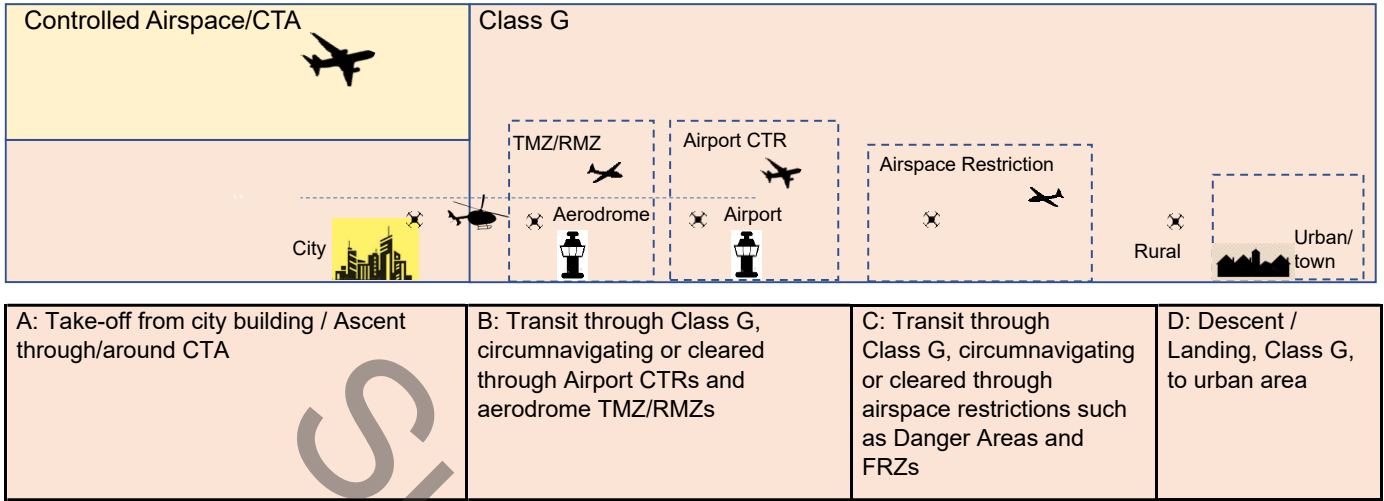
Controlled Airspace/CTA

Class G

TMZ/RMZ

Airport CTR

Airspace Restriction

Aerodrome

Airport

City

Rural

Urban/ town

| A: Take-off from city building / Ascent through/around CTA | B: Transit through Class G, circumnavigating or cleared through Airport CTRs and aerodrome TMZ/RMZs | C: Transit through Class G, circumnavigating or cleared through airspace restrictions such as Danger Areas and FRZs | D: Descent / Landing, Class G, to urban area |
|---|---|---|---|